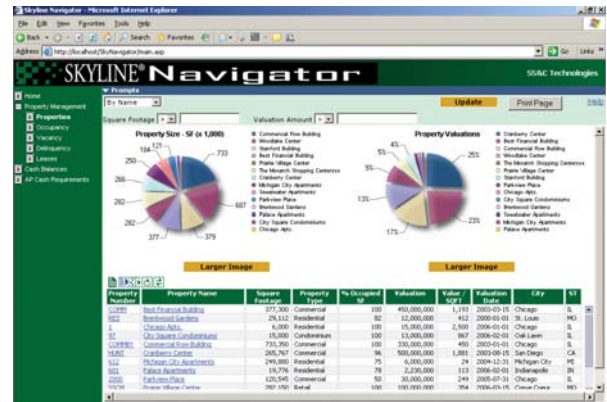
Skyline Navigator - Microsoft Internet Explorer

File Edit View Favorites Tools Help

Back Search Favorites

Address http://localhost/SkylineNavigator/main.asp

Go Links

SKYLINE® Navigator

SS&C Technologies

Home
Property Management
Properties
Occupancy
Vacancy
Delinquency
Leases
Cash Balances
AP Cash Requirements

Prompts

By Name

Update

Print Page

Help

Square Footage > Valuation Amount >

Property Size - SF (x 1,000)

733
687
379
377
282
282
266
250
194
121

Commercial Row Building
Woodlake Center
Stanford Building
Best Financial Building
Prairie Village Center
The Monarch Shopping Centersss
Cranberry Center
Michigan City Apartments
Steeplechase Apartments
Parkview Place
Brentwood Gardens
Palace Apartments
City Square Condominiums
Chicago Apts.

Property Valuations

25%
23%
17%
13%
9%
5%
4%

Cranberry Center
Best Financial Building
Commercial Row Building
Woodlake Center
The Monarch Shopping Centersss
Prairie Village Center
Stanford Building
Parkview Place
Chicago Apts.
City Square Condominiums
Brentwood Gardens
Steeplechase Apartments
Michigan City Apartments
Palace Apartments

Larger Image

Larger Image

| Property Number | Property Name | Square Footage | Property Type | % Occupied SF | Valuation | Value / SQFT | Valuation Date | City | ST |
|---|---|---|---|---|---|---|---|---|---|
| COMM | Best Financial Building | 377,300 | Commercial | 100 | 450,000,000 | 1,193 | 2003-03-15 | Chicago | IL |
| BEI | Brentwood Gardens | 29,112 | Residential | 82 | 12,000,000 | 412 | 2000-01-01 | St. Louis | MO |
| 1 | Chicago Apts. | 6,000 | Residential | 100 | 15,000,000 | 2,500 | 2006-01-01 | Chicago | IL |
| SI | City Square Condominiums | 15,000 | Condominium | 100 | 13,000,000 | 867 | 2006-02-01 | Oak Lawn | IL |
| COMM1 | Commercial Row Building | 733,350 | Commercial | 100 | 330,000,000 | 450 | 2003-01-01 | Chicago | IL |
| HUNT | Cranberry Center | 265,767 | Commercial | 96 | 500,000,000 | 1,881 | 2003-08-15 | San Diego | CA |
| 612 | Michigan City Apartments | 249,880 | Residential | 75 | 6,000,000 | 24 | 2004-12-31 | Michigan City | MI |
| 601 | Palace Apartments | 19,776 | Residential | 78 | 2,230,000 | 113 | 2006-02-01 | Indianapolis | IN |
| 2000 | Parkview Place | 120,545 | Commercial | 50 | 30,000,000 | 249 | 2005-07-31 | Chicago | IL |
| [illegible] | Prairie Village Center | 282,150 | Retail | 100 | 100,000,000 | 354 | 2006-09-01 | Cocoa Coast | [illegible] |